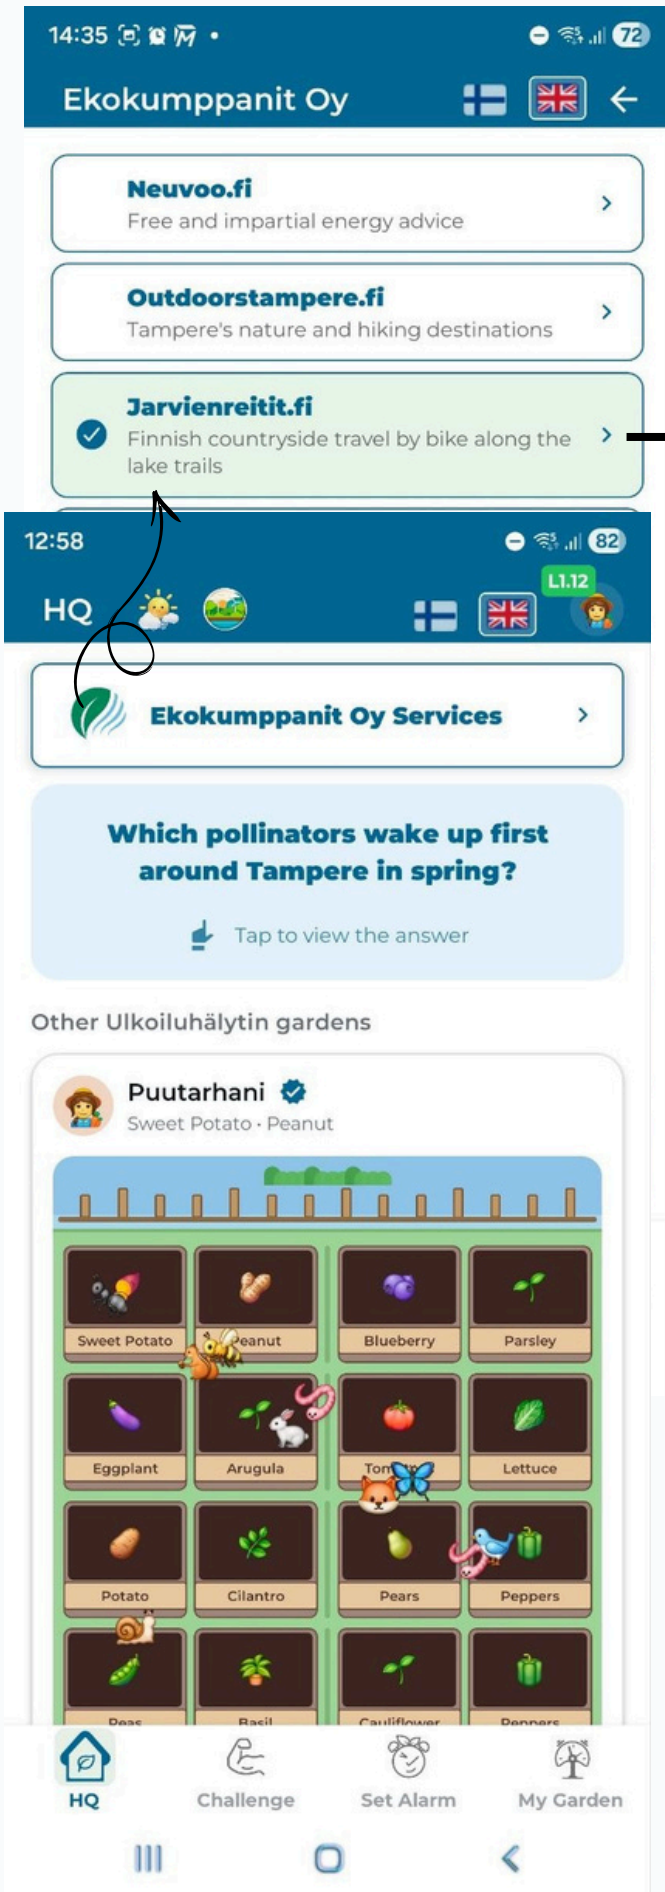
14:35 72

Ekokumppanit Oy

Neuvoo.fi
Free and impartial energy advice

Outdoorstampere.fi
Tampere's nature and hiking destinations

Jarvienreitit.fi
Finnish countryside travel by bike along the lake trails

12:58 82

HQ

L1.12

Ekokumppanit Oy Services

Which pollinators wake up first around Tampere in spring?

Tap to view the answer

Other Ulkoiluhälytin gardens

Puutarhani
Sweet Potato · Peanut

Sweet Potato
Peanut
Blueberry
Parsley
Eggplant
Arugula
Tomato
Lettuce
Potato
Cilantro
Pears
Peppers
Peas
Basil
Cauliflower
Peppers

HQ
Challenge
Set Alarm
My Garden